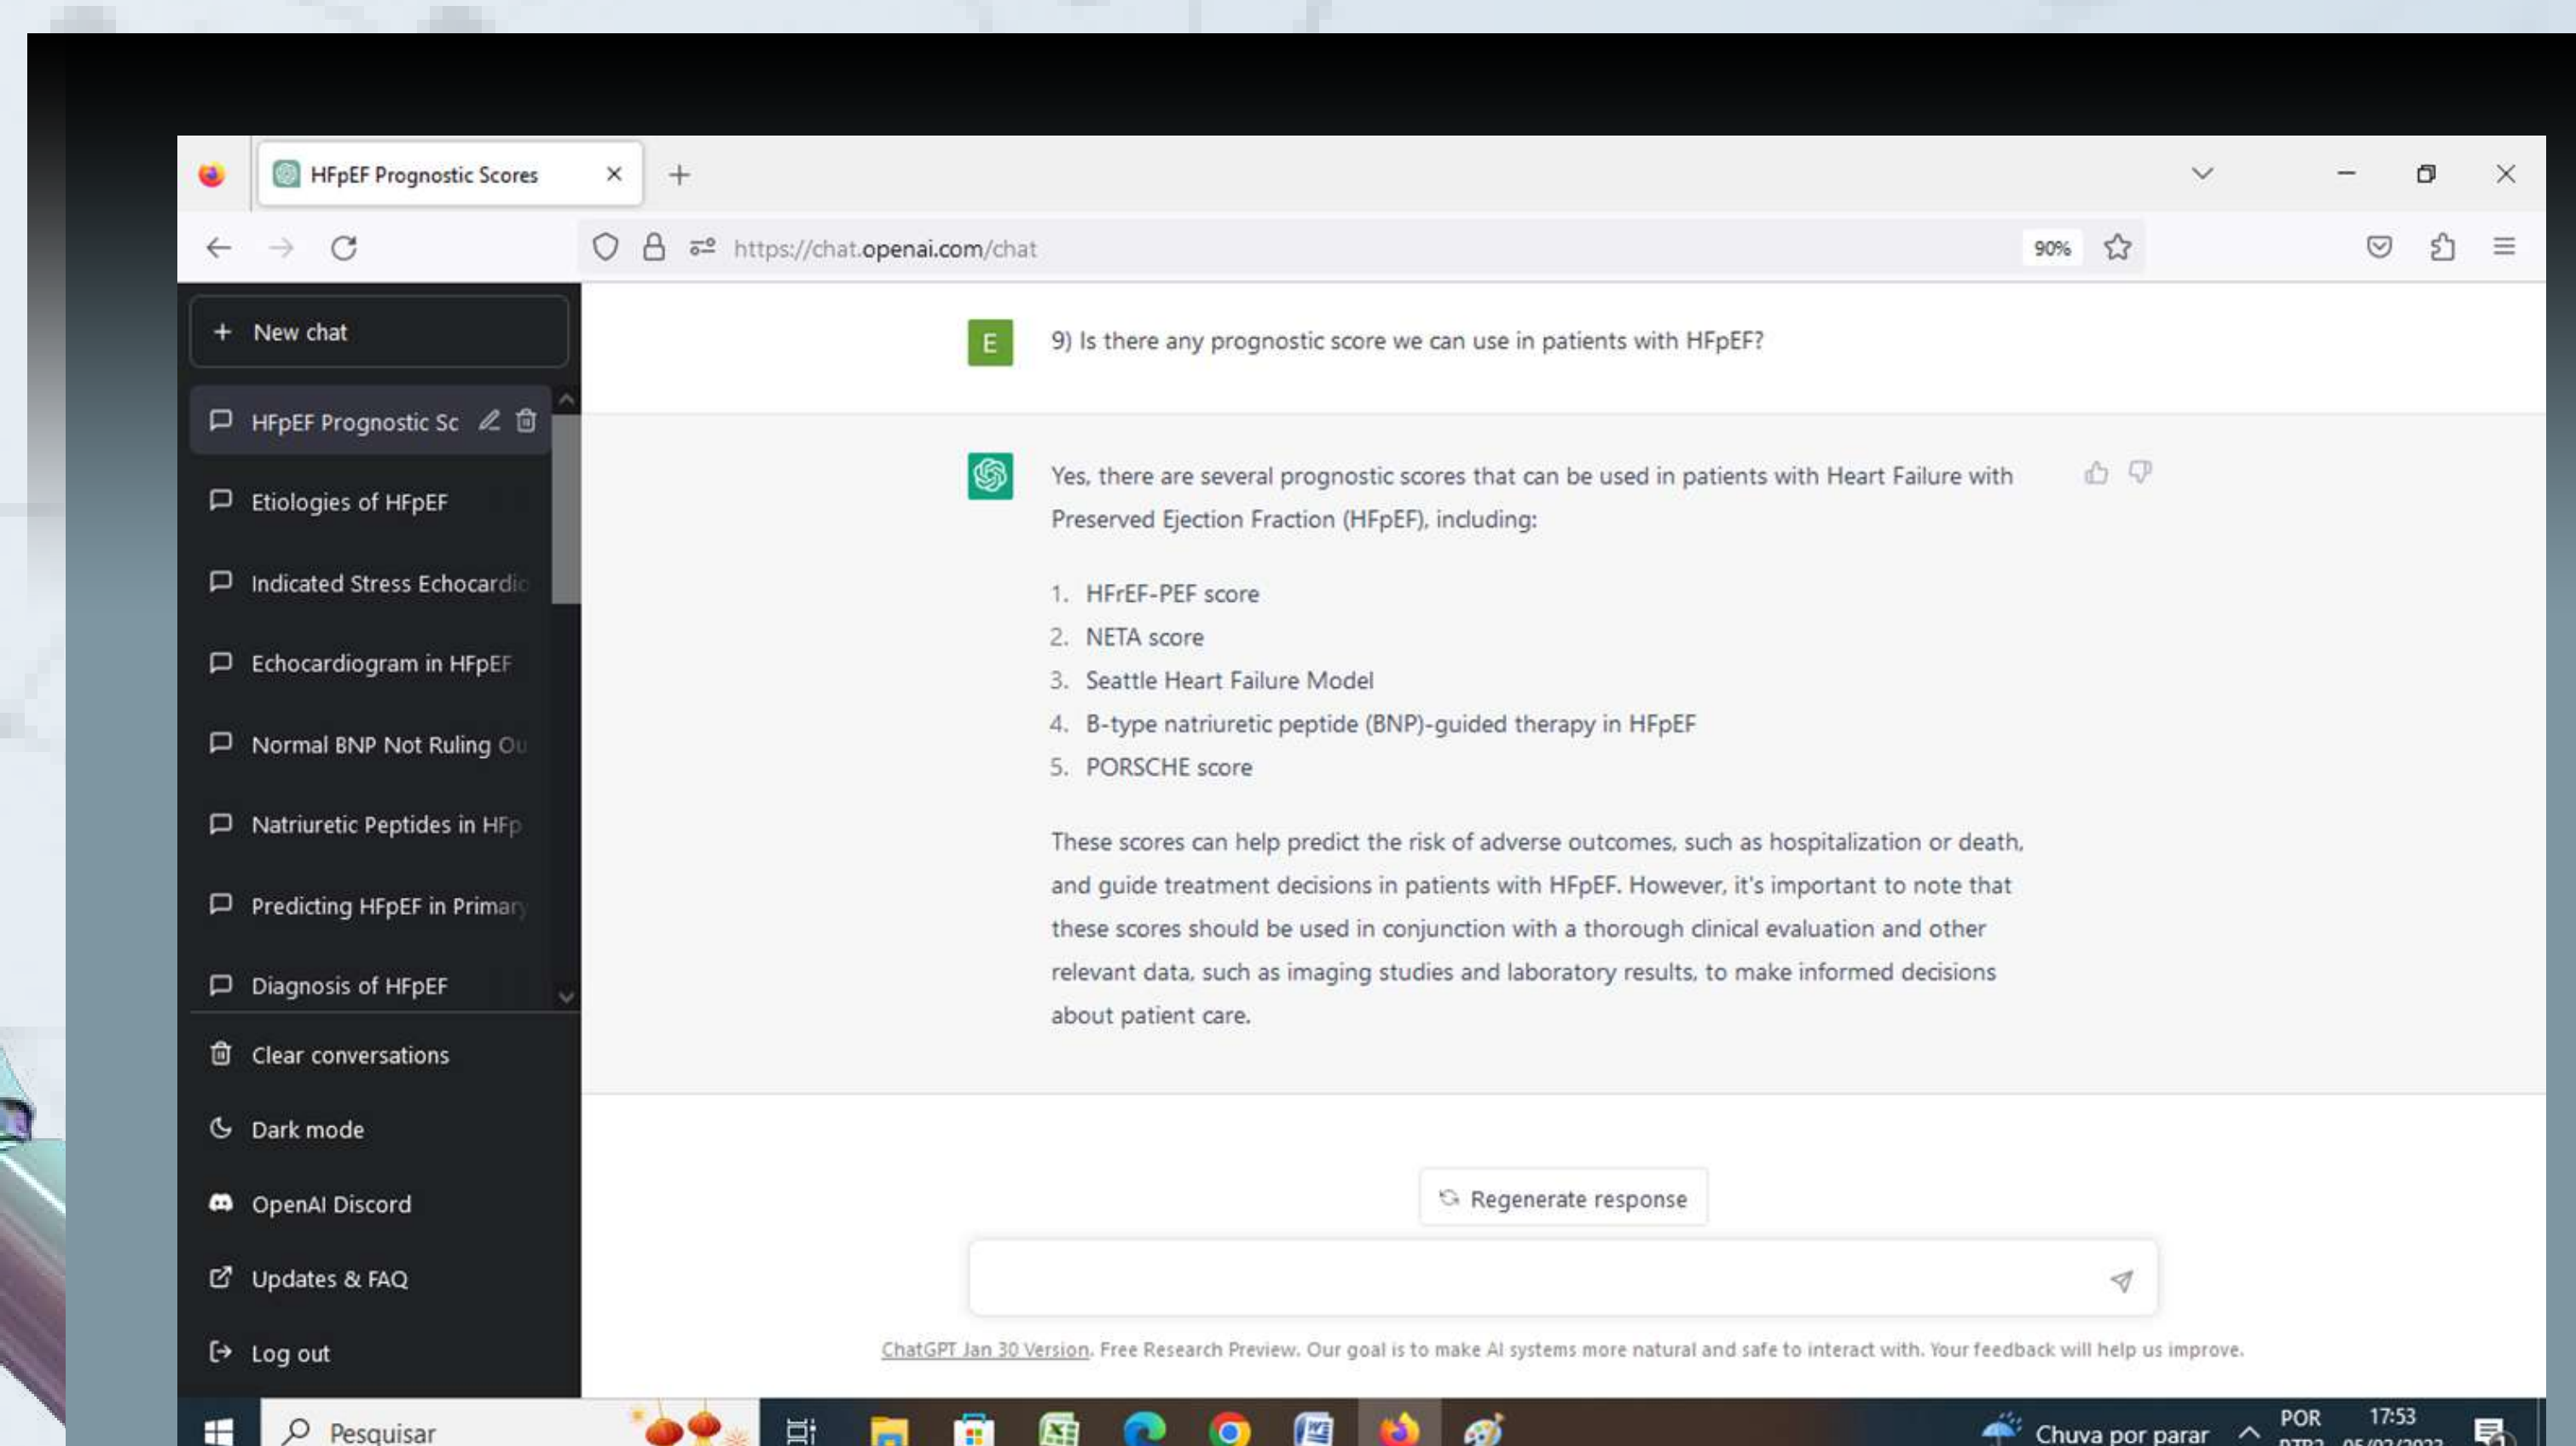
HFpEF Prognostic Scores ×

https://chat.openai.com/chat

90%

+ New chat

HFpEF Prognostic Sc

Etiologies of HFpEF

Indicated Stress Echocardi

Echocardiogram in HFpEF

Normal BNP Not Ruling O

Natriuretic Peptides in HFp

Predicting HFpEF in Primar

Diagnosis of HFpEF

Clear conversations

Dark mode

OpenAI Discord

Updates & FAQ

Log out

E

9) Is there any prognostic score we can use in patients with HFpEF?

Yes, there are several prognostic scores that can be used in patients with Heart Failure with Preserved Ejection Fraction (HFpEF), including:

1. HFrEF-PEF score
2. NETA score
3. Seattle Heart Failure Model
4. B-type natriuretic peptide (BNP)-guided therapy in HFpEF
5. PORSCHE score

These scores can help predict the risk of adverse outcomes, such as hospitalization or death, and guide treatment decisions in patients with HFpEF. However, it's important to note that these scores should be used in conjunction with a thorough clinical evaluation and other relevant data, such as imaging studies and laboratory results, to make informed decisions about patient care.

Regenerate response

ChatGPT Jan 30 Version. Free Research Preview. Our goal is to make AI systems more natural and safe to interact with. Your feedback will help us improve.

Pesquisar

Chuva por parar

POR

17:53

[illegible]